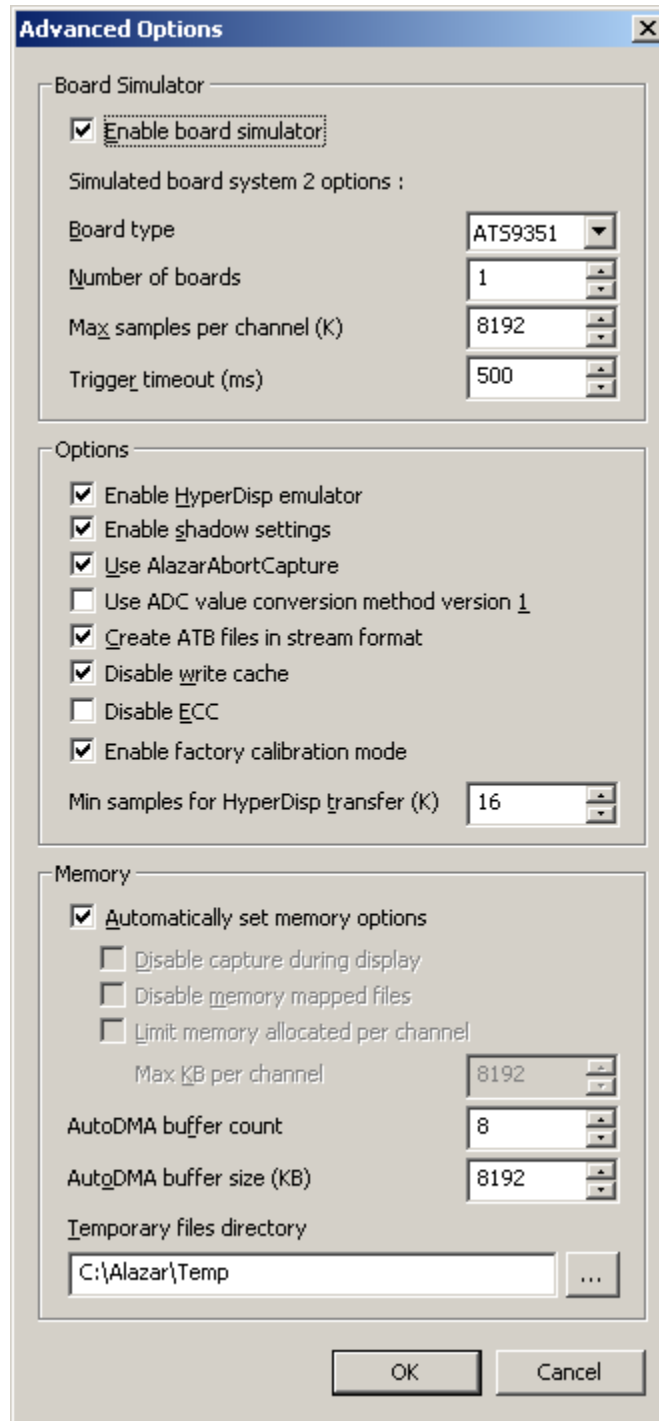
Advanced Options

Board Simulator

Enable board simulator

Simulated board system 2 options :

Board type ATS9351

Number of boards 1

Max samples per channel (K) 8192

Trigger timeout (ms) 500

Options

Enable HyperDisp emulator

Enable shadow settings

Use AlazarAbortCapture

Use ADC value conversion method version 1

Create ATB files in stream format

Disable write cache

Disable ECC

Enable factory calibration mode

Min samples for HyperDisp transfer (K) 16

Memory

Automatically set memory options

Disable capture during display

Disable memory mapped files

Limit memory allocated per channel

Max KB per channel 8192

AutoDMA buffer count 8

AutoDMA buffer size (KB) 8192

Temporary files directory

C:\Alazar\Temp ...

OK Cancel